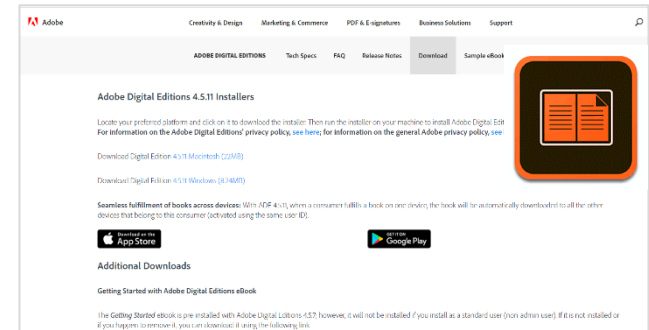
Adobe

Creativity & Design Marketing & Commerce PDF & E-signatures Business Solutions Support

ADOBE DIGITAL EDITIONS Tech Specs FAQ Release Notes Download Sample eBook

Adobe Digital Editions 4.5.11 Installers

Locate your preferred platform and click on it to download the installer. Then run the installer on your machine to install Adobe Digital Edit
For information on the Adobe Digital Editions' privacy policy, see here; for information on the general Adobe privacy policy, see

Download Digital Edition 4.5.11 Macintosh (22MB)

Download Digital Edition 4.5.11 Windows (8.24MB)

Seamless fulfillment of books across devices: With ADE 4.5.11, when a consumer fulfills a book on one device, the book will be automatically downloaded to all the other devices that belong to this consumer (activated using the same user ID).

Download on the App Store

GET IT ON Google Play

Additional Downloads

Getting Started with Adobe Digital Editions eBook

The Getting Started ebook is pre-installed with Adobe Digital Editions 4.5.7, however, it will not be installed if you install as a standard user (non admin user). If it is not installed or if you happen to remove it, you can download it using the following link.